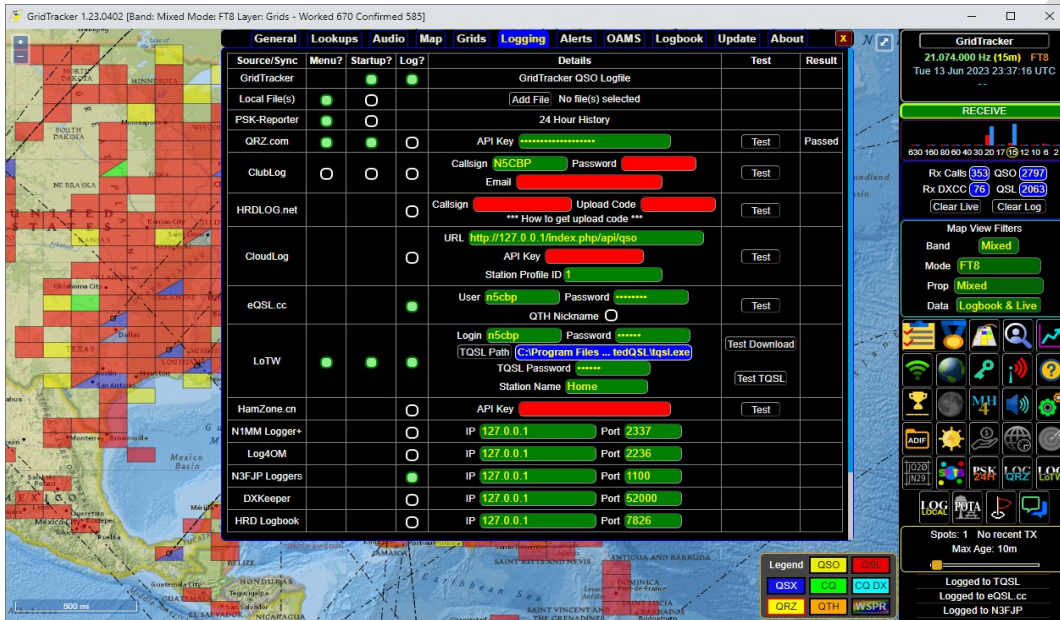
GridTracker 1.23.0402 [Band: Mixed Mode: FT8 Layer: Grids - Worked 670 Confirmed 585]

General Lookups Audio Map Grids Logging Alerts OAMS Logbook Update About X

| Source/Sync | Menu? | Startup? | Log? | Details | Test | Result |
|---|---|---|---|---|---|---|
| GridTracker | | | | GridTracker QSO Logfile | | |
| Local File(s) | | | | Add File No file(s) selected | | |
| PSK-Reporter | | | | 24 Hour History | | |
| QRZ.com | | | | API Key •••••••••••••••••••• | Test | Passed |
| ClubLog | | | | Callsign N5CBP Password Email | Test | |
| HRDLOG.net | | | | Callsign Upload Code *** How to get upload code *** | Test | |
| CloudLog | | | | URL http://127.0.0.1/index.php/api/qso API Key Station Profile ID 1 | Test | |
| eQSL.cc | | | | User n5cbp Password •••••••• QTH Nickname | Test | |
| LoTW | | | | Login n5cbp Password •••••• TQSL Path C:\Program Files ... tedQSL\tqsl.exe TQSL Password •••••• Station Name Home | Test Download Test TQSL | |
| HamZone.cn | | | | API Key | Test | |
| N1MM Logger+ | | | | IP 127.0.0.1 Port 2337 | | |
| Log4OM | | | | IP 127.0.0.1 Port 2236 | | |
| N3FJP Loggers | | | | IP 127.0.0.1 Port 1100 | | |
| DXKeeper | | | | IP 127.0.0.1 Port 52000 | | |
| HRD Logbook | | | | IP 127.0.0.1 Port 7826 | | |

GridTracker
21.074.000 Hz (15m) FT8
Tue 13 Jun 2023 23:37:16 UTC
--
RECEIVE
630 160 80 60 40 30 20 17 15 12 10 6 2
Rx Calls 353 QSO 2797
Rx DXCC 76 QSL 2063
Clear Live Clear Log
Map View Filters
Band Mixed
Mode FT8
Prop Mixed
Data Logbook & Live
MH 4
ADIF
PSK 24H
LOG QRZ
LOG LoTW
LOG LOCAL
POTA
Spots: 1 No recent TX
Max Age: 10m
Logged to TQSL
Logged to eQSL.cc
Logged to N3FJP

Legend QSO QSL
QSX CQ CQ DX
QRZ QTH WSPR

NORTH DAKOTA
SOUTH DAKOTA
NEBRASKA
UNITED STATES
KANSAS
Kansas City
Minneapolis
TEXAS
Monterrey
Brownsville
Mexico Basin
MEXICO
Mexico City
HONDURAS
Guatemala City
Tegucigalpa
San Salvador
Caribbean Sea
SAINT KITTS AND NEVIS
ANTIGUA AND BARBUDA
DOMINICA
SAINT LUCIA
SAINT VINCENT AND THE GRENADINES
500 mi